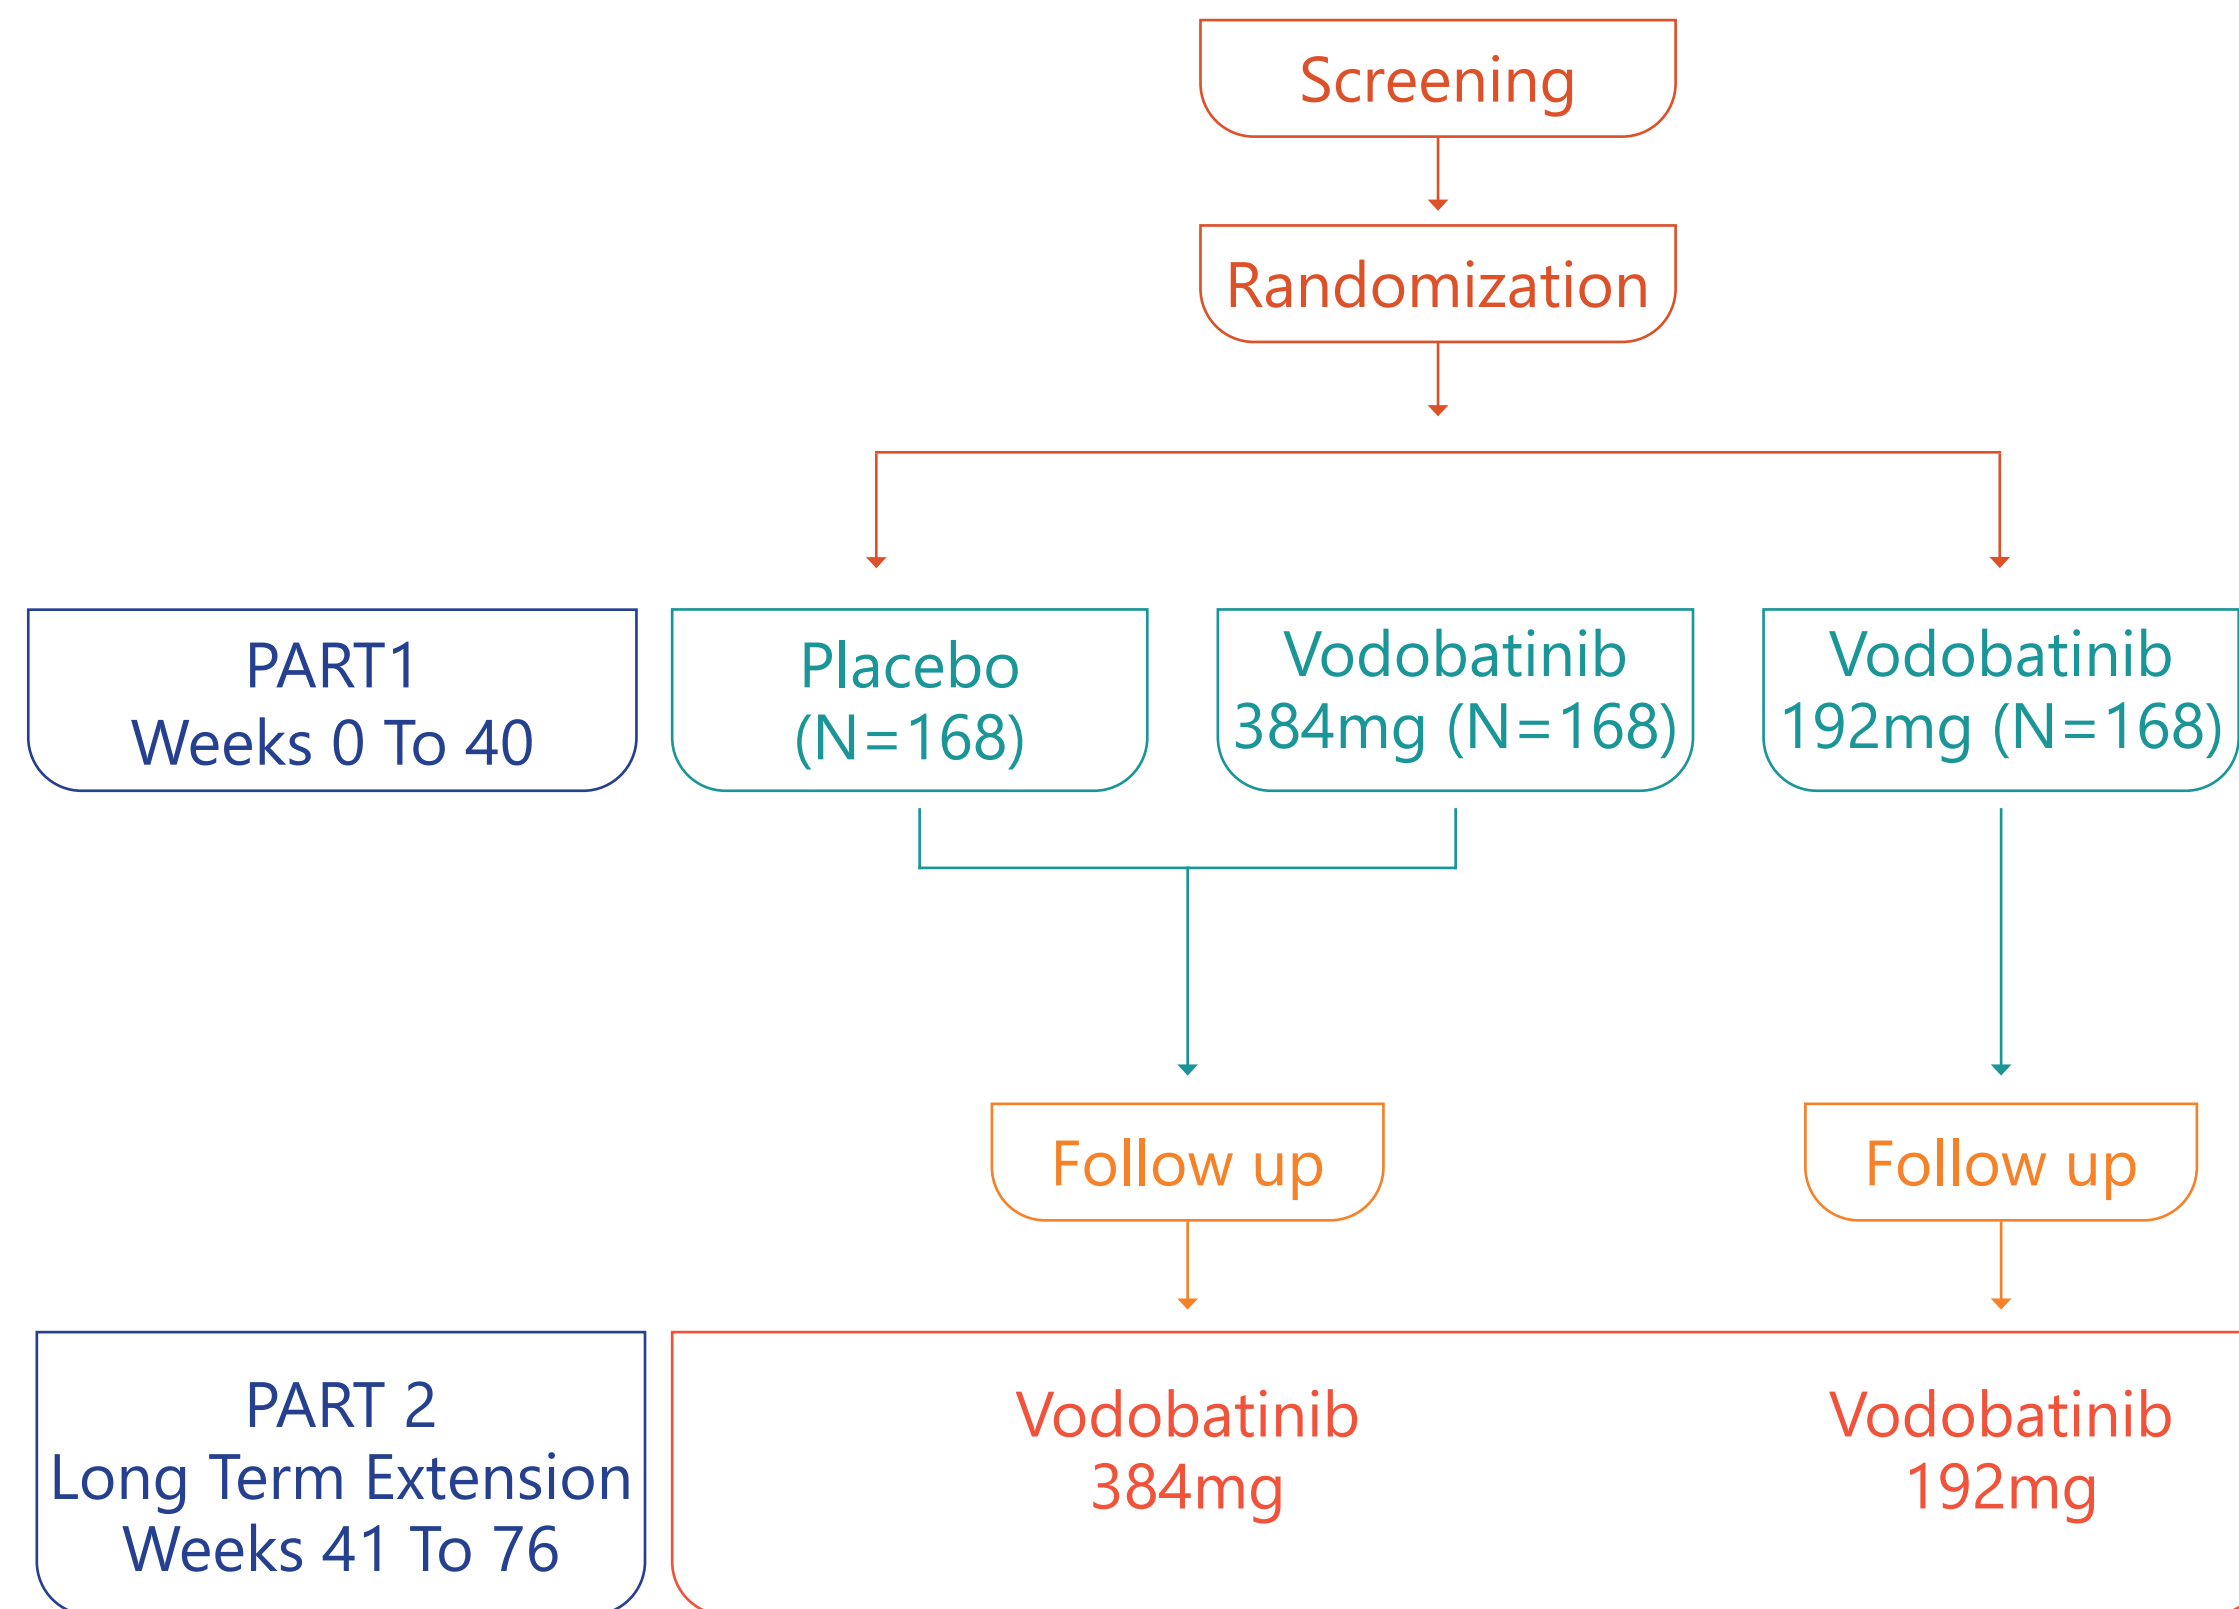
Screening

Randomization

PART1
Weeks 0 To 40

Placebo
(N=168)

Vodobatinib
384mg (N=168)

Vodobatinib
192mg (N=168)

Follow up

Follow up

PART 2
Long Term Extension
Weeks 41 To 76

Vodobatinib
384mg

Vodobatinib
192mg